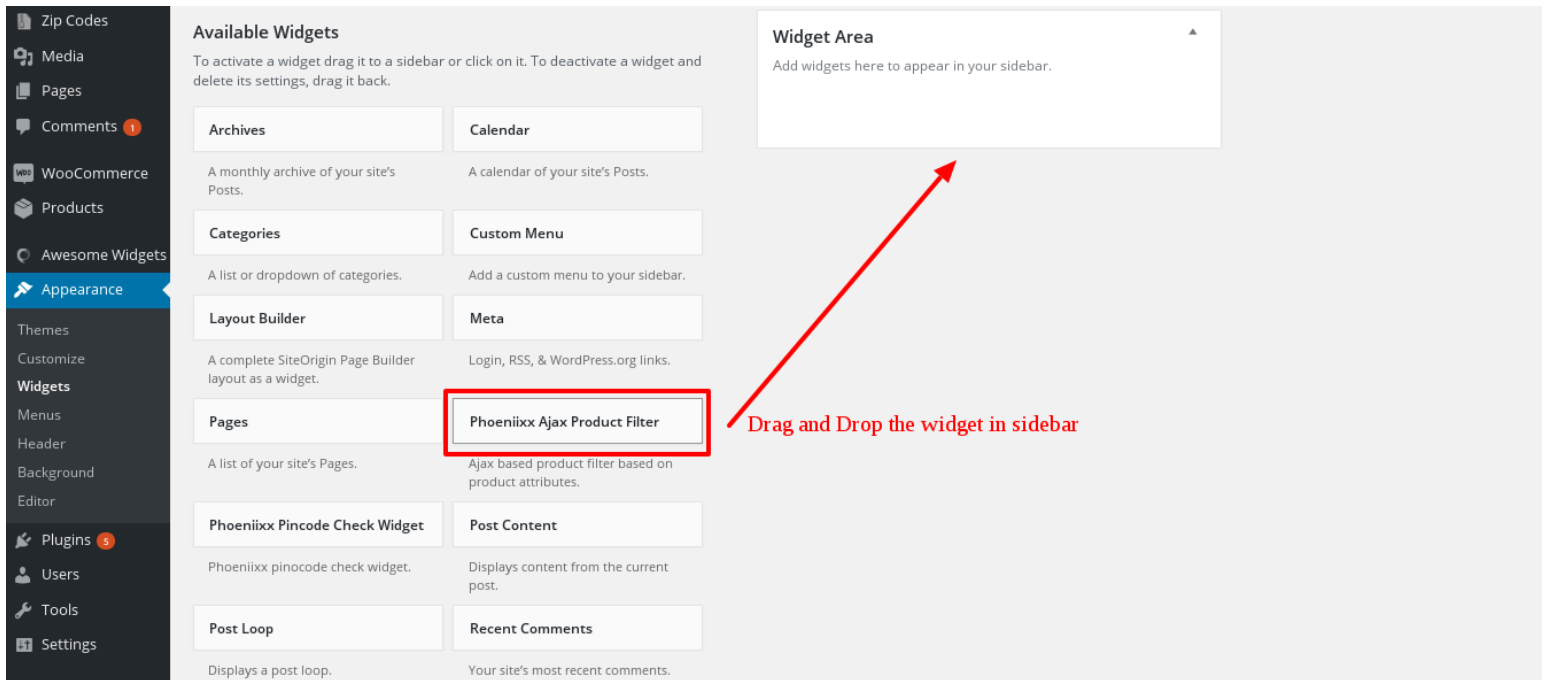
Zip Codes
Media
Pages
Comments 1
WooCommerce
Products
Awesome Widgets
Appearance
Themes
Customize
Widgets
Menus
Header
Background
Editor
Plugins 5
Users
Tools
Settings

Available Widgets

To activate a widget drag it to a sidebar or click on it. To deactivate a widget and delete its settings, drag it back.

Archives
A monthly archive of your site's Posts.

Calendar
A calendar of your site's Posts.

Categories
A list or dropdown of categories.

Custom Menu
Add a custom menu to your sidebar.

Layout Builder
A complete SiteOrigin Page Builder layout as a widget.

Meta
Login, RSS, & WordPress.org links.

Pages
A list of your site's Pages.

Phoeniixx Ajax Product Filter
Ajax based product filter based on product attributes.

Phoeniixx Pincode Check Widget
Phoeniixx pinocode check widget.

Post Content
Displays content from the current post.

Post Loop
Displays a post loop.

Recent Comments
Your site's most recent comments.

Widget Area
Add widgets here to appear in your sidebar.

Drag and Drop the widget in sidebar